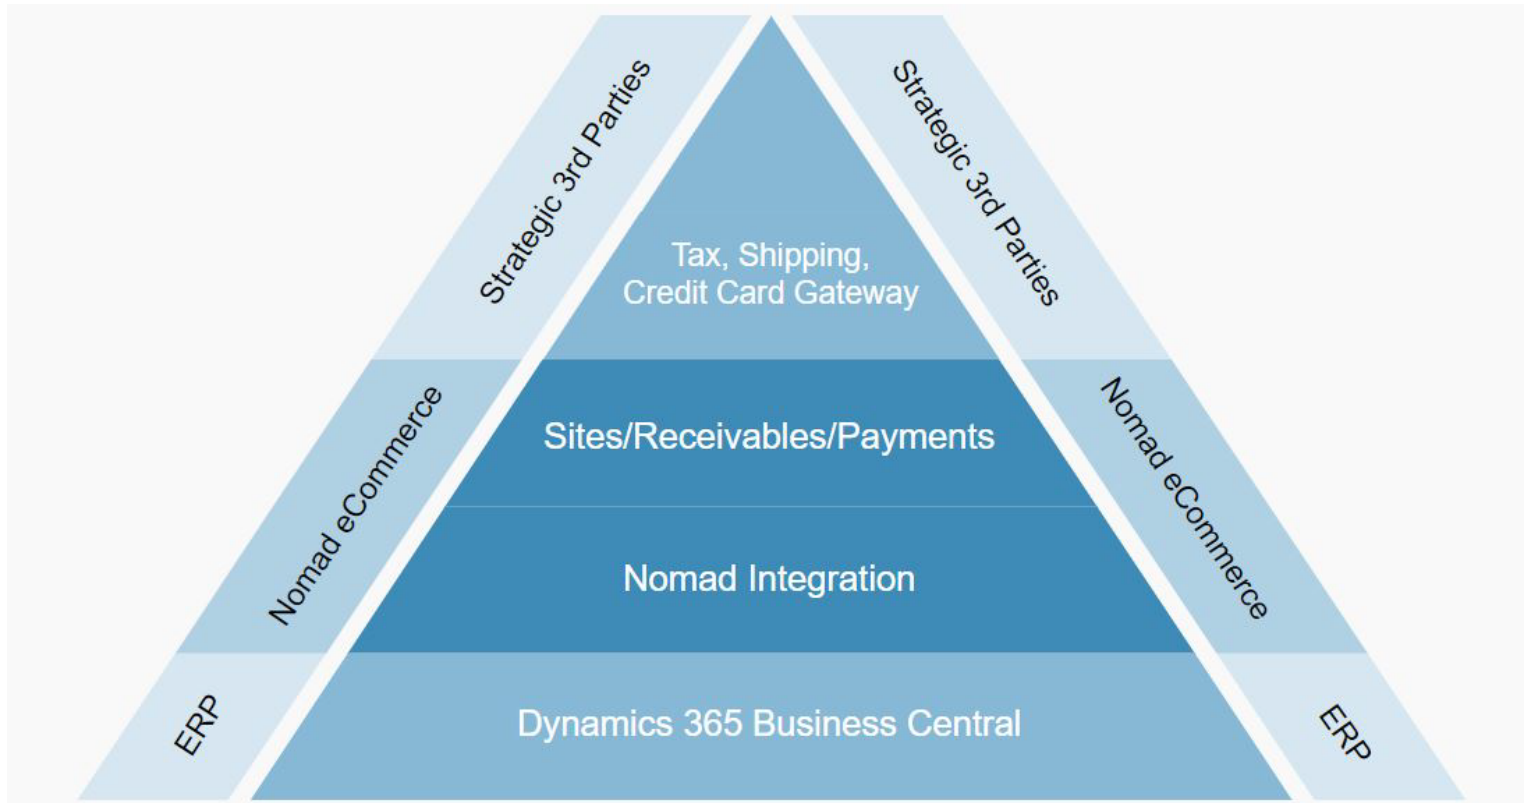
Strategic 3rd Parties

Tax, Shipping, Credit Card Gateway

Strategic 3rd Parties

Nomad eCommerce

Sites/Receivables/Payments

Nomad eCommerce

Nomad Integration

ERP

Dynamics 365 Business Central

ERP